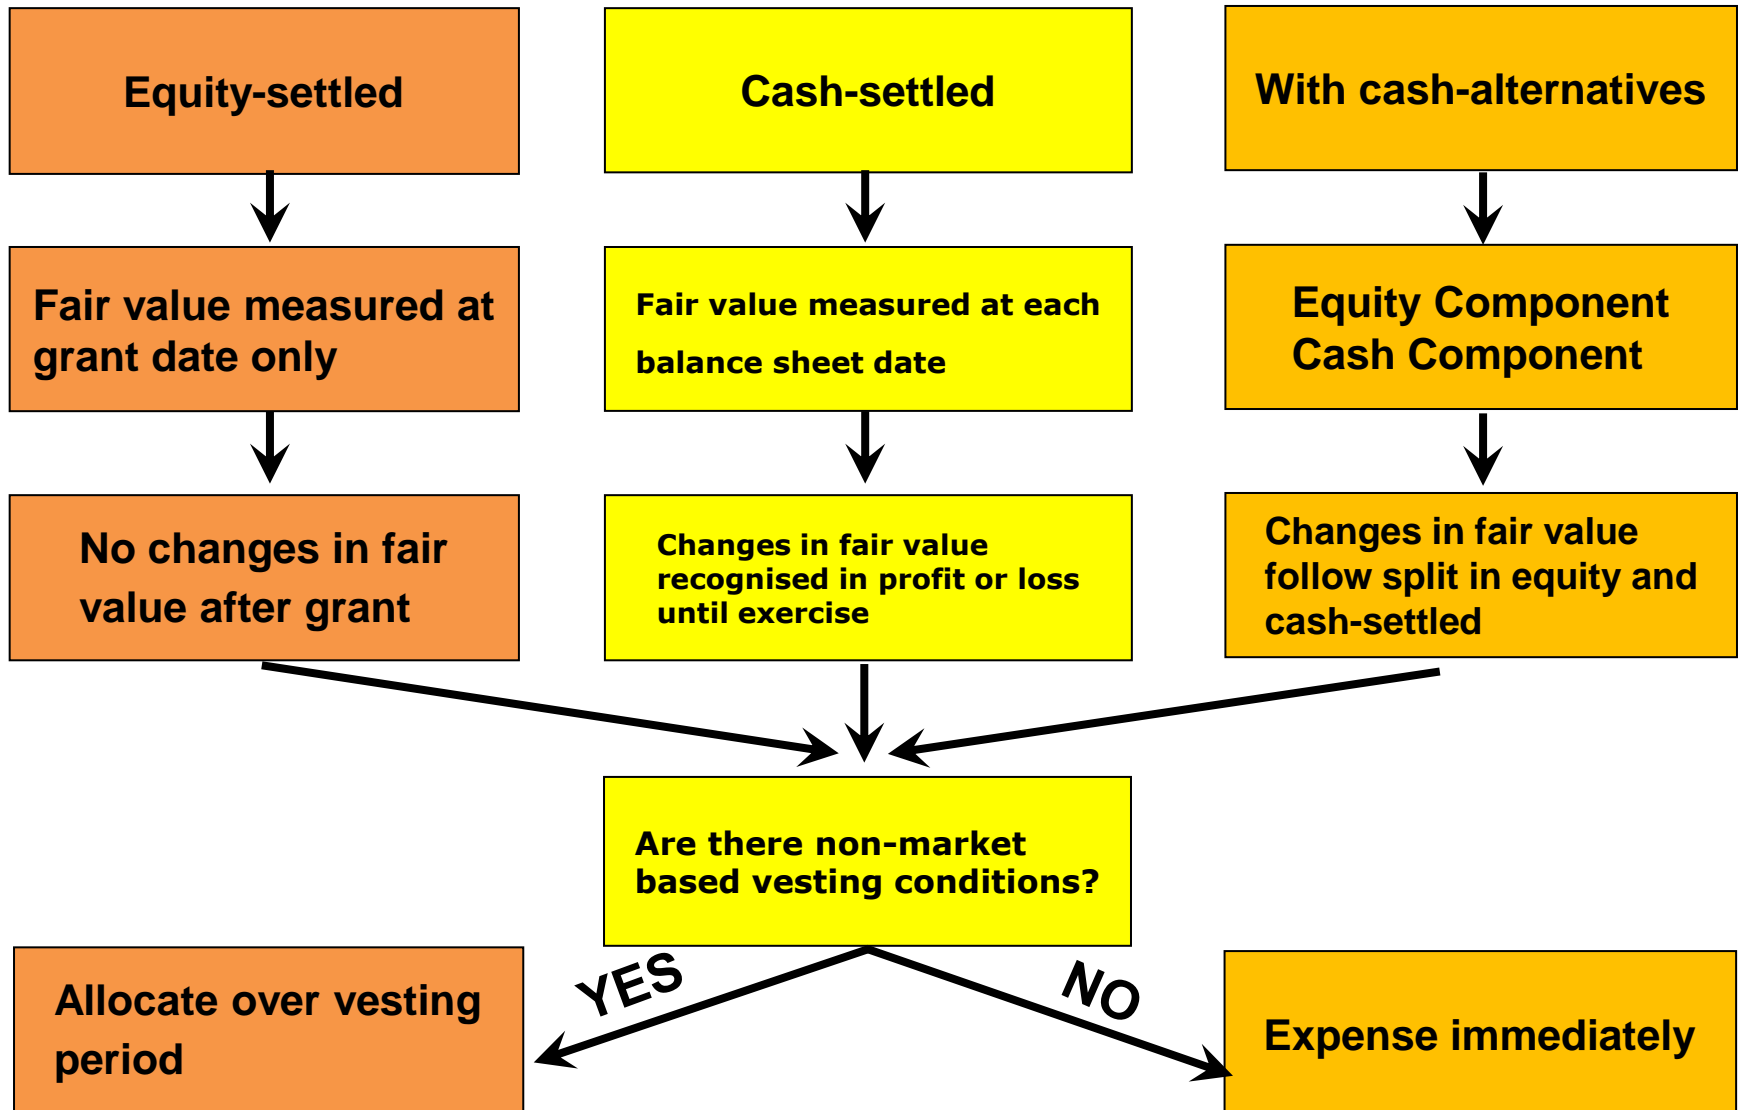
Equity-settled

Cash-settled

With cash-alternatives

Fair value measured at grant date only

Fair value measured at each balance sheet date

Equity Component
Cash Component

No changes in fair value after grant

Changes in fair value recognised in profit or loss until exercise

Changes in fair value follow split in equity and cash-settled

Are there non-market based vesting conditions?

YES

NO

Allocate over vesting period

Expense immediately